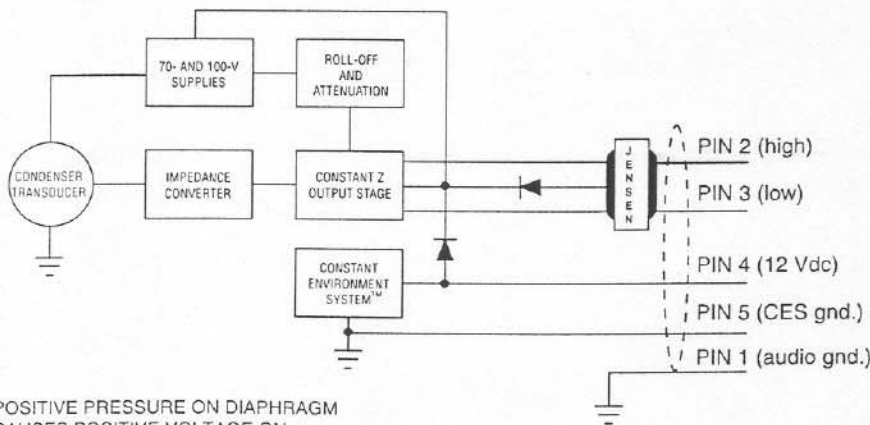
70- AND 100-V SUPPLIES

ROLL-OFF AND ATTENUATION

CONDENSER TRANSDUCER

IMPEDANCE CONVERTER

CONSTANT Z OUTPUT STAGE

J E N S E N

PIN 2 (high)

PIN 3 (low)

CONSTANT ENVIRONMENT SYSTEM™

PIN 4 (12 Vdc)

PIN 5 (CES gnd.)

PIN 1 (audio gnd.)

POSITIVE PRESSURE ON DIAPHRAGM CAUSES POSITIVE VOLTAGE ON